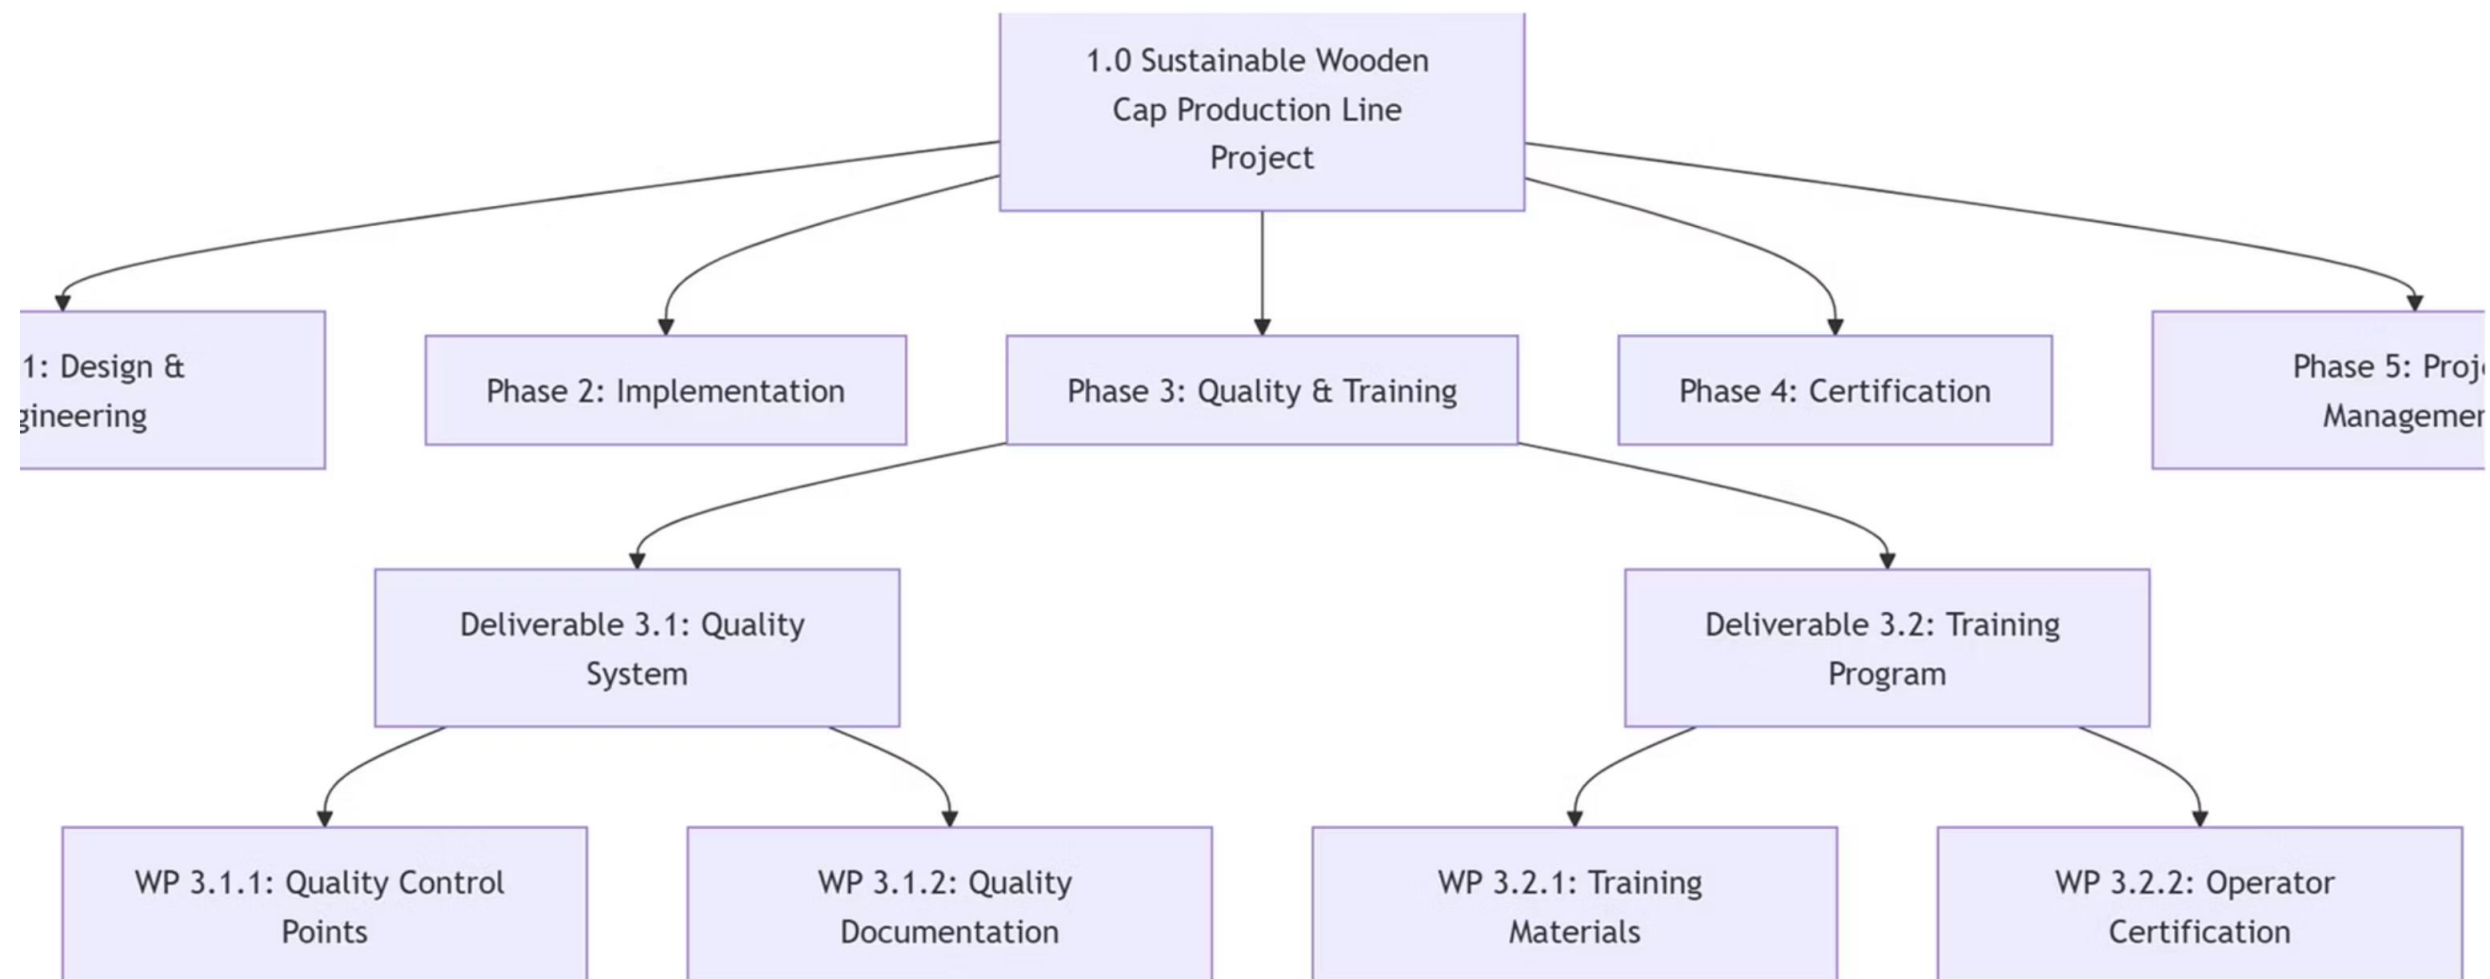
1.0 Sustainable Wooden Cap Production Line Project

1: Design & gineering

Phase 2: Implementation

Phase 3: Quality & Training

Phase 4: Certification

Phase 5: Proj Managemen

Deliverable 3.1: Quality System

Deliverable 3.2: Training Program

WP 3.1.1: Quality Control Points

WP 3.1.2: Quality Documentation

WP 3.2.1: Training Materials

WP 3.2.2: Operator Certification